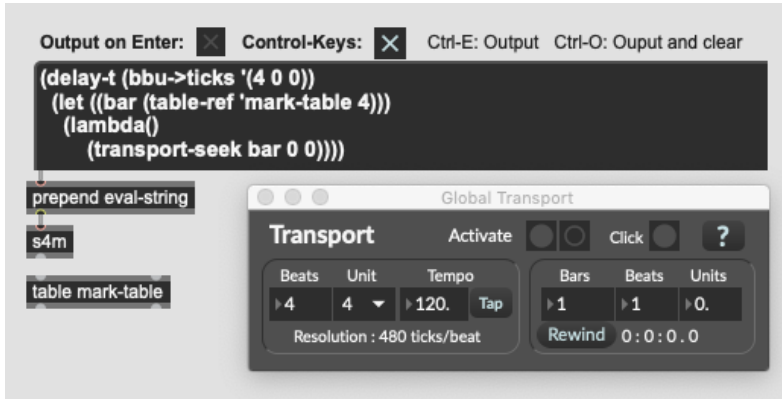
Output on Enter: Control-Keys: Ctrl-E: Output Ctrl-O: Ouput and clear

(delay-t (bbu->ticks '(4 0 0))
(let ((bar (table-ref 'mark-table 4)))
(lambda()
(transport-seek bar 0 0))))

prepend eval-string

s4m

table mark-table

Global Transport

Transport Activate Click ?

| Beats | Unit | Tempo | |
|---|---|---|---|
| 4 | 4 | 120. | Tap |

Resolution : 480 ticks/beat

| Bars | Beats | Units |
|---|---|---|
| 1 | 1 | 0. |

Rewind 0:0:0.0